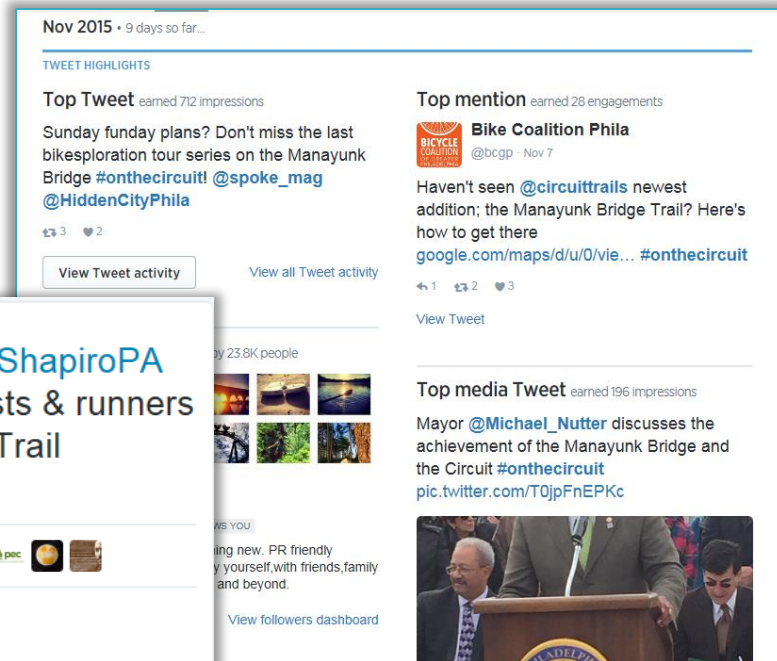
Nov 2015 • 9 days so far...

TWEET HIGHLIGHTS

Top Tweet earned 712 impressions

Sunday funday plans? Don't miss the last bikesploration tour series on the Manayunk Bridge #onthecircuit! @spoke_mag @HiddenCityPhila

3 2

View Tweet activity

View all Tweet activity

Top mention earned 28 engagements

BICYCLE COALITION OF GREATER PHILADELPHIA

Bike Coalition Phila
@bcgp · Nov 7

Haven't seen @circuittrails newest addition; the Manayunk Bridge Trail? Here's how to get there google.com/maps/d/u/0/vie... #onthecircuit

1 2 3

View Tweet

ShapiroPA
sts & runners
Trail

by 23.8K people

pec

WS YOU

ning new. PR friendly
y yourself,with friends,family
and beyond.

View followers dashboard

Top media Tweet earned 196 impressions

Mayor @Michael_Nutter discusses the achievement of the Manayunk Bridge and the Circuit #onthecircuit pic.twitter.com/T0jpFnEPKc

ADELPH